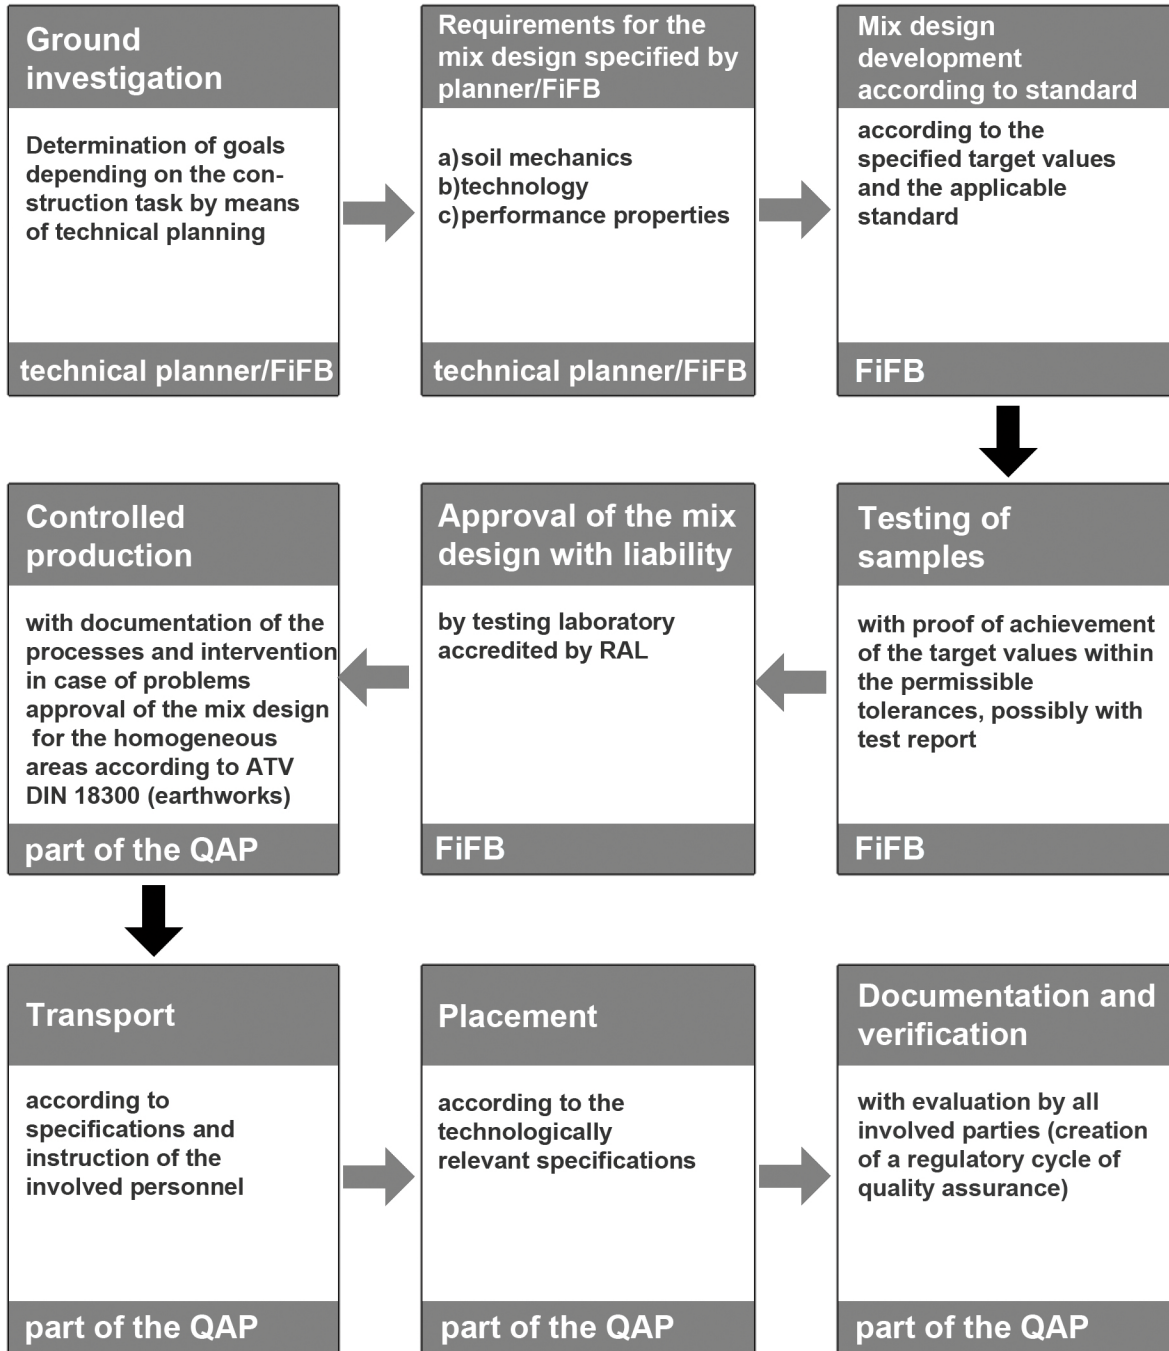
Ground investigation

Determination of goals depending on the construction task by means of technical planning

technical planner/FiFB

Requirements for the mix design specified by planner/FiFB

a)soil mechanics
b)technology
c)performance properties

technical planner/FiFB

Mix design development according to standard

according to the specified target values and the applicable standard

FiFB

Testing of samples

with proof of achievement of the target values within the permissible tolerances, possibly with test report

FiFB

Approval of the mix design with liability

by testing laboratory accredited by RAL

FiFB

Controlled production

with documentation of the processes and intervention in case of problems approval of the mix design for the homogeneous areas according to ATV DIN 18300 (earthworks)

part of the QAP

Transport

according to specifications and instruction of the involved personnel

part of the QAP

Placement

according to the technologically relevant specifications

part of the QAP

Documentation and verification

with evaluation by all involved parties (creation of a regulatory cycle of quality assurance)

part of the QAP